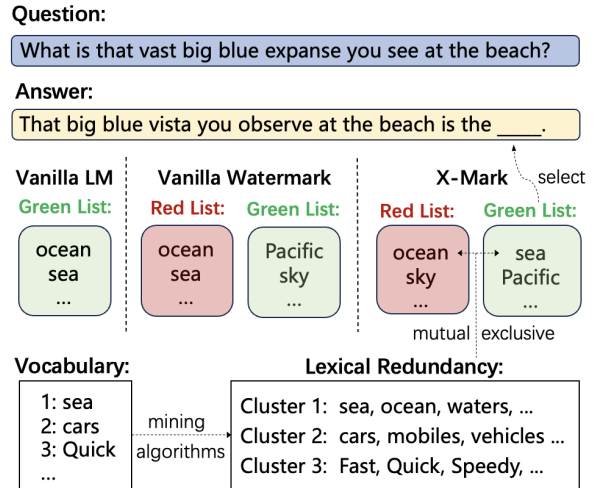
Question:

What is that vast big blue expanse you see at the beach?

Answer:

That big blue vista you observe at the beach is the ____.

Vanilla LM

Green List:

ocean
sea
...

Vanilla Watermark

Red List:

ocean
sea
...

Green List:

Pacific
sky
...

X-Mark

select

Red List:

ocean
sky
...

Green List:

sea
Pacific
...

mutual exclusive

Vocabulary:

1: sea
2: cars
3: Quick
...

mining
algorithms

Lexical Redundancy:

Cluster 1: sea, ocean, waters, ...
Cluster 2: cars, mobiles, vehicles ...
Cluster 3: Fast, Quick, Speedy, ...